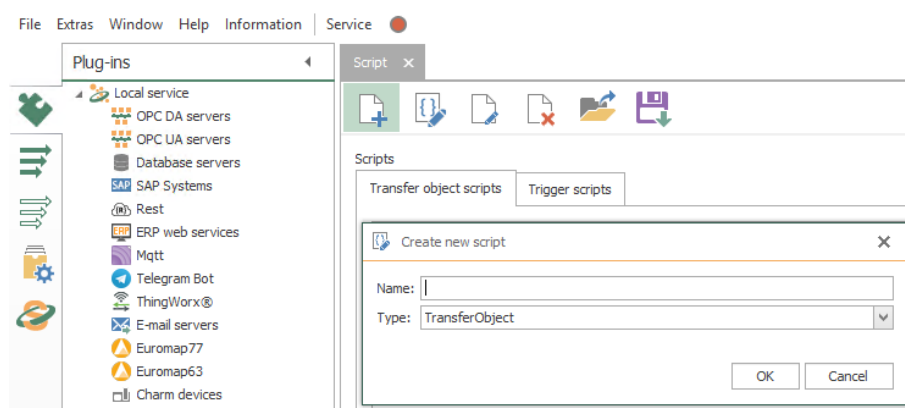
File Extras Window Help Information Service

Plug-ins

Local service
OPC DA servers
OPC UA servers
Database servers
SAP SAP Systems
Rest
ERP ERP web services
Mqtt
Telegram Bot
ThingWorx®
E-mail servers
Euromap77
Euromap63
Charm devices

Script ×

Scripts

Transfer object scripts | Trigger scripts

Create new script ×

Name:
Type: TransferObject

OK | Cancel